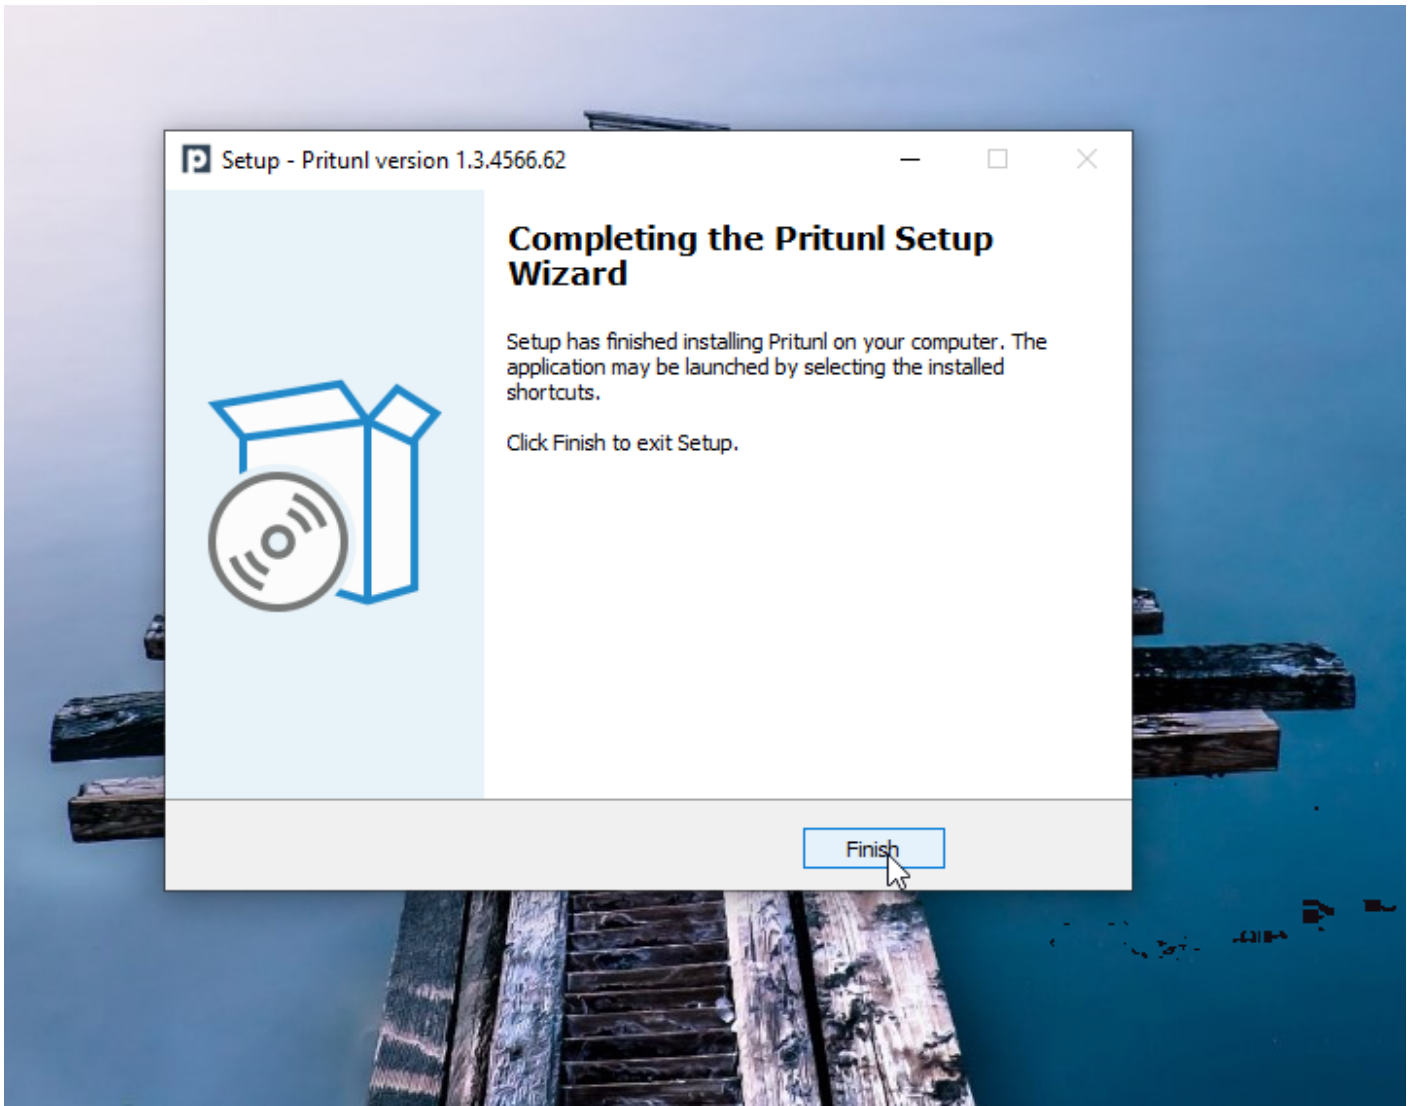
Setup - Pritunl version 1.3.4566.62

Completing the Pritunl Setup Wizard

Setup has finished installing Pritunl on your computer. The application may be launched by selecting the installed shortcuts.

Click Finish to exit Setup.

Finish